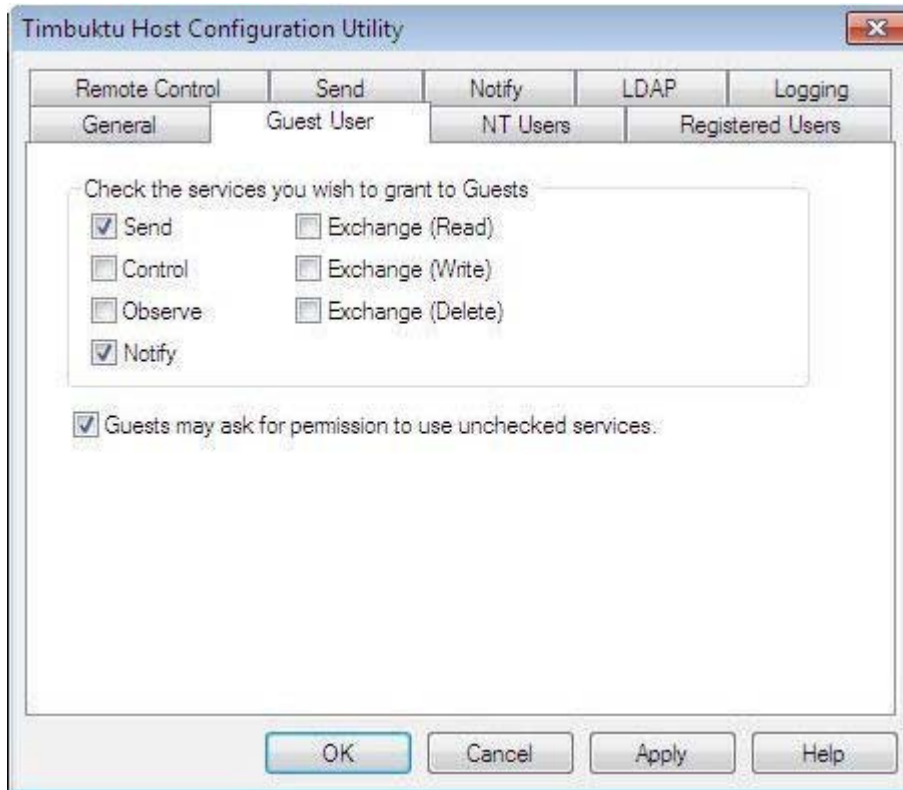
Timbuktu Host Configuration Utility

Remote Control
Send
Notify
LDAP
Logging
General
Guest User
NT Users
Registered Users

Check the services you wish to grant to Guests

Send
Control
Observe
Notify
Exchange (Read)
Exchange (Write)
Exchange (Delete)

Guests may ask for permission to use unchecked services.

OK
Cancel
Apply
Help